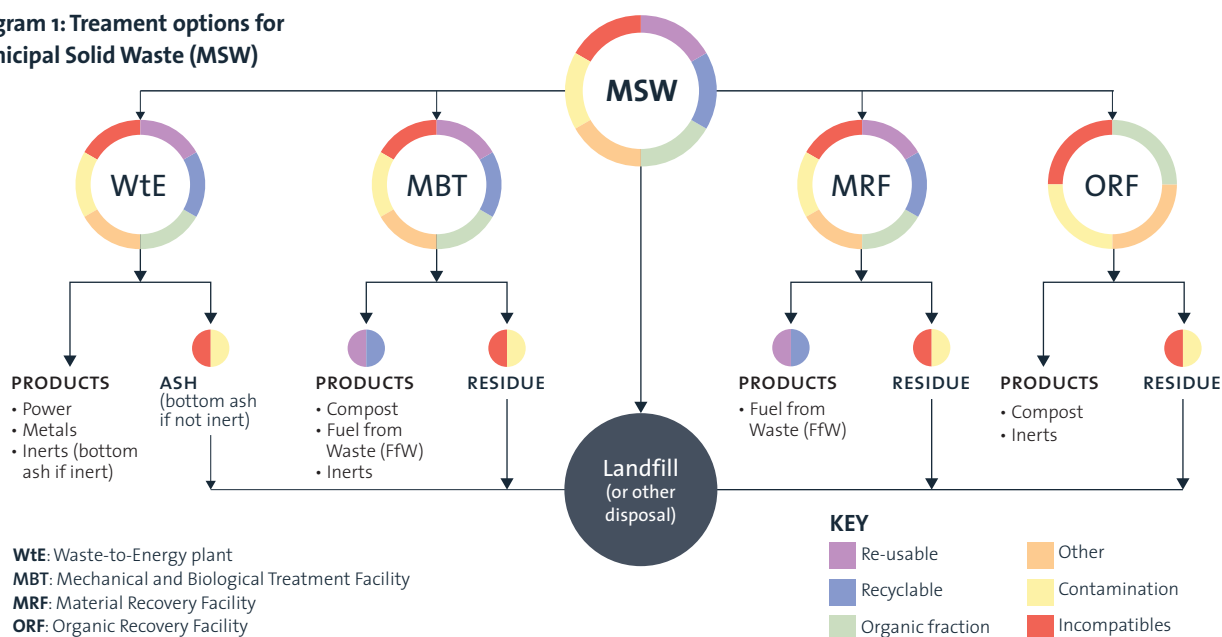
gram 1: Treament options for
nicipal Solid Waste (MSW)

MSW

WtE

MBT

MRF

ORF

PRODUCTS
• Power
• Metals
• Inerts (bottom ash if inert)

ASH
(bottom ash if not inert)

PRODUCTS
• Compost
• Fuel from Waste (FfW)
• Inerts

RESIDUE

PRODUCTS
• Fuel from Waste (FfW)

RESIDUE

PRODUCTS
• Compost
• Inerts

RESIDUE

Landfill
(or other disposal)

WtE: Waste-to-Energy plant
MBT: Mechanical and Biological Treatment Facility
MRF: Material Recovery Facility
ORF: Organic Recovery Facility

KEY

| | |
|---|---|
| Re-usable | Other |
| Recyclable | Contamination |
| Organic fraction | Incompatibles |